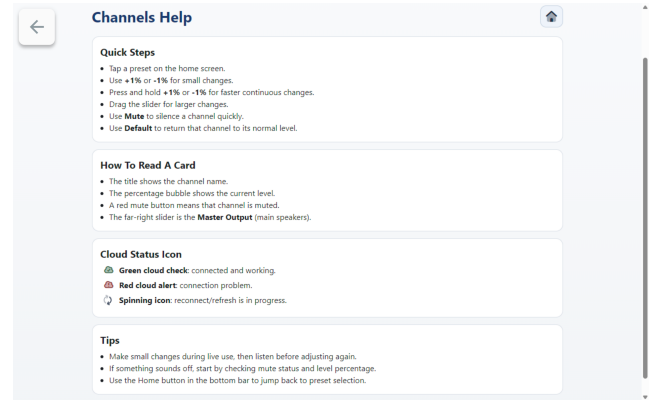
Channels Help

Quick Steps

- Tap a preset on the home screen.
- Use **+1%** or **-1%** for small changes.
- Press and hold **+1%** or **-1%** for faster continuous changes.
- Drag the slider for larger changes.
- Use **Mute** to silence a channel quickly.
- Use **Default** to return that channel to its normal level.

How To Read A Card

- The title shows the channel name.
- The percentage bubble shows the current level.
- A red mute button means that channel is muted.
- The far-right slider is the **Master Output** (main speakers).

Cloud Status Icon

**Green cloud check**: connected and working.
**Red cloud alert**: connection problem.
**Spinning icon**: reconnect/refresh is in progress.

Tips

- Make small changes during live use, then listen before adjusting again.
- If something sounds off, start by checking mute status and level percentage.
- Use the Home button in the bottom bar to jump back to preset selection.